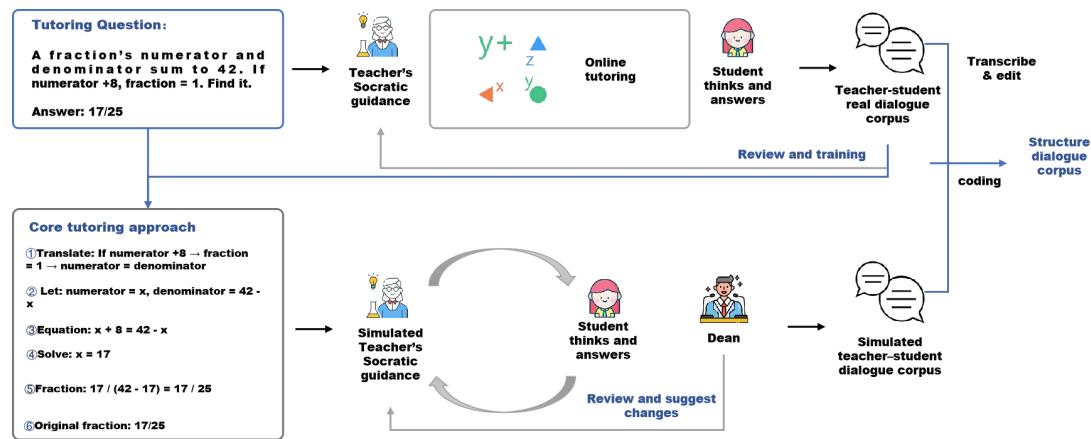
Tutoring Question:

A fraction's numerator and denominator sum to 42. If numerator +8, fraction = 1. Find it.

Answer: 17/25

Teacher's Socratic guidance

y+ z x y

Online tutoring

Student thinks and answers

Teacher-student real dialogue corpus

Transcribe & edit

Review and training

Structure dialogue corpus

coding

Core tutoring approach

①Translate: If numerator +8 → fraction = 1 → numerator = denominator

② Let: numerator = x, denominator = 42 - x

③Equation: x + 8 = 42 - x

④Solve: x = 17

⑤Fraction: 17 / (42 - 17) = 17 / 25

⑥Original fraction: 17/25

Simulated Teacher's Socratic guidance

Student thinks and answers

Dean

Simulated teacher–student dialogue corpus

Review and suggest changes